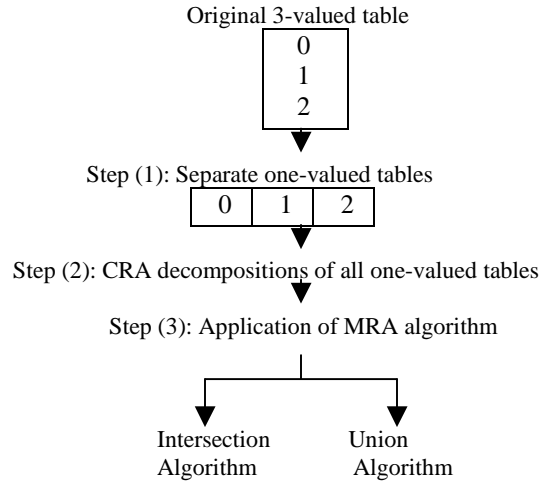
Original 3-valued table

| 0 |
|---|
| 1 |
| 2 |

Step (1): Separate one-valued tables

| 0 | 1 | 2 |
|---|---|---|

Step (2): CRA decompositions of all one-valued tables

Step (3): Application of MRA algorithm

Intersection Algorithm

Union Algorithm